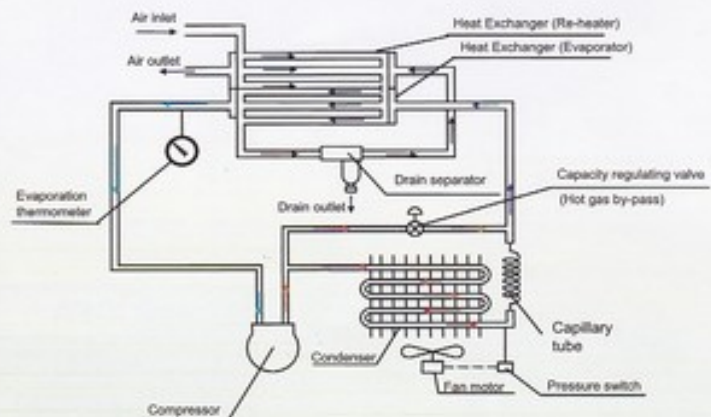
Air inlet

Air outlet

Heat Exchanger (Re-heater)

Heat Exchanger (Evaporator)

Evaporation thermometer

Drain separator

Drain outlet

Capacity regulating valve (Hot gas by-pass)

Capillary tube

Condenser

Fan motor

Pressure switch

Compressor